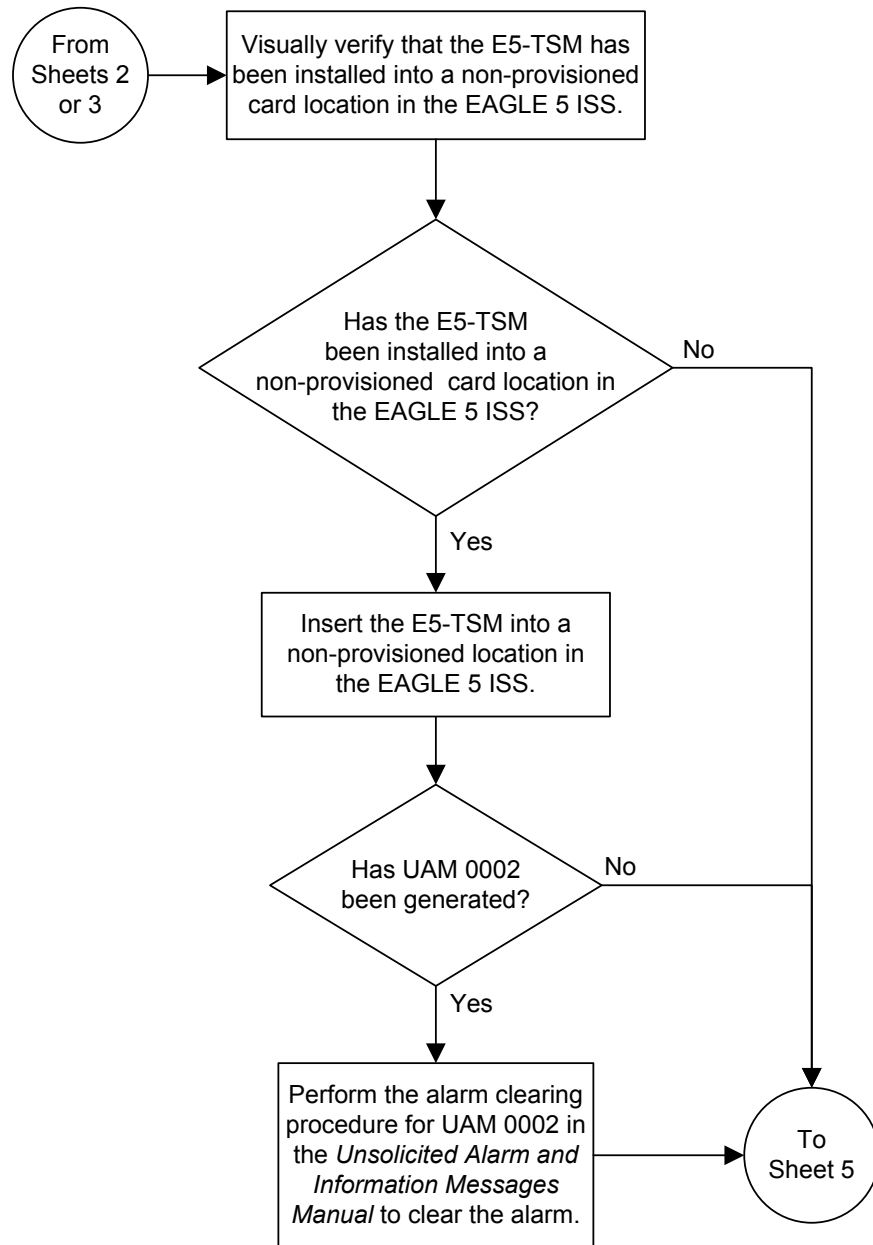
From Sheets 2 or 3

Visually verify that the E5-TSM has been installed into a non-provisioned card location in the EAGLE 5 ISS.

Has the E5-TSM been installed into a non-provisioned card location in the EAGLE 5 ISS?

No

Yes

Insert the E5-TSM into a non-provisioned location in the EAGLE 5 ISS.

Has UAM 0002 been generated?

No

Yes

Perform the alarm clearing procedure for UAM 0002 in the *Unsolicited Alarm and Information Messages Manual* to clear the alarm.

To Sheet 5